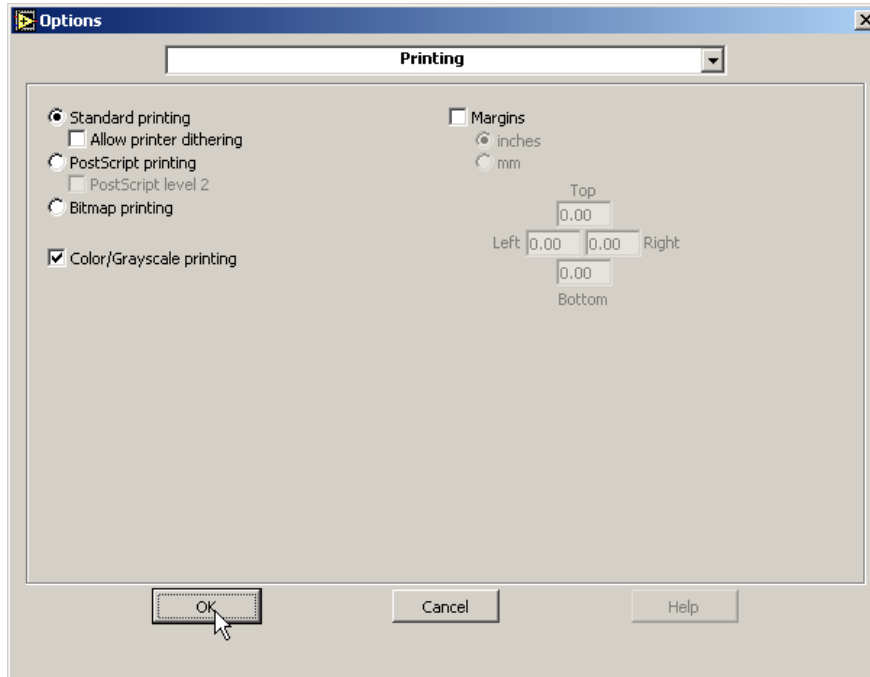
Options

Printing

Standard printing
Allow printer dithering
PostScript printing
PostScript level 2
Bitmap printing

Color/Grayscale printing

Margins
inches
mm

Top
0.00
Left 0.00 0.00 Right
0.00
Bottom

OK
Cancel
Help